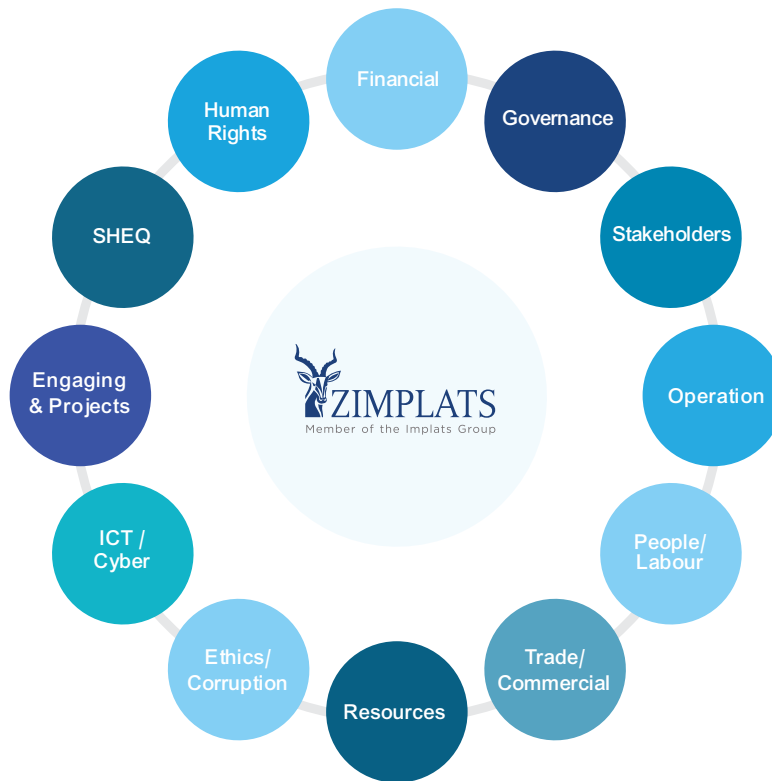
Financial

Governance

Stakeholders

Operation

People/ Labour

Trade/ Commercial

Resources

Ethics/ Corruption

ICT / Cyber

Engaging & Projects

SHEQ

Human Rights

ZIMPLATS
Member of the Implats Group